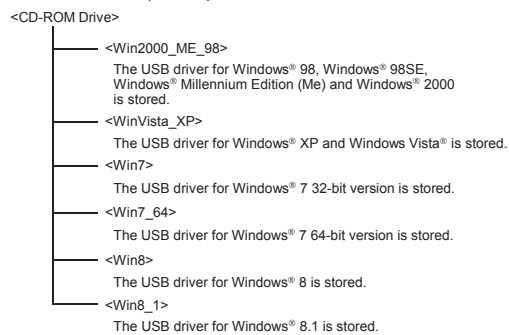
<CD-ROM Drive>

<Win2000_ME_98>

The USB driver for Windows® 98, Windows® 98SE, Windows® Millennium Edition (Me) and Windows® 2000 is stored.

<WinVista_XP>

The USB driver for Windows® XP and Windows Vista® is stored.

<Win7>

The USB driver for Windows® 7 32-bit version is stored.

<Win7_64>

The USB driver for Windows® 7 64-bit version is stored.

<Win8>

The USB driver for Windows® 8 is stored.

<Win8_1>

The USB driver for Windows® 8.1 is stored.